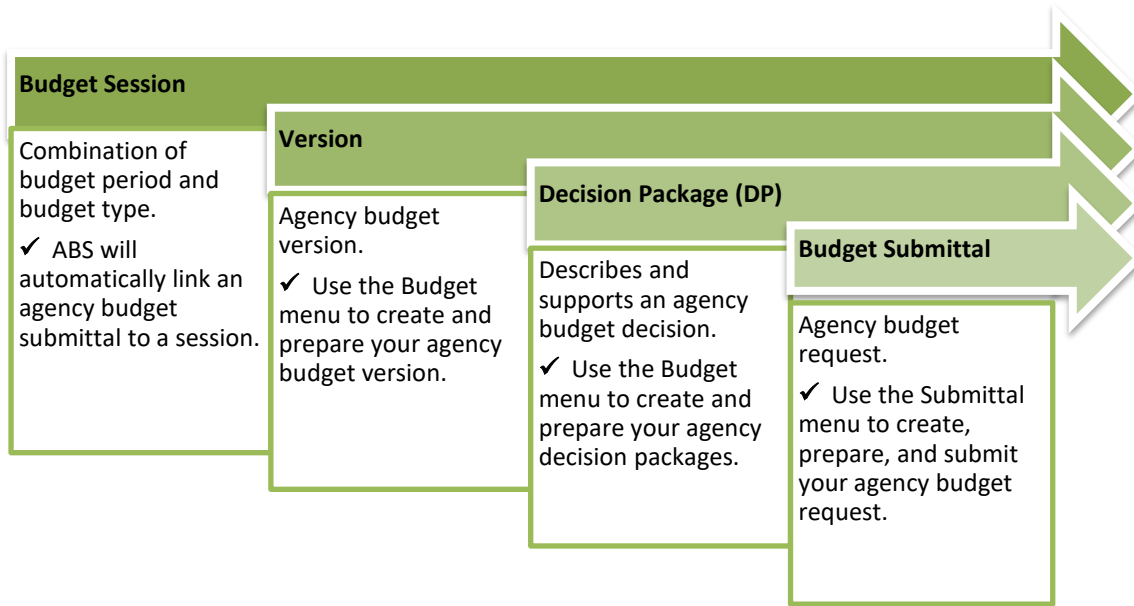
Budget Session

Combination of budget period and budget type.

✓ ABS will automatically link an agency budget submittal to a session.

Version

Agency budget version.

✓ Use the Budget menu to create and prepare your agency budget version.

Decision Package (DP)

Describes and supports an agency budget decision.

✓ Use the Budget menu to create and prepare your agency decision packages.

Budget Submittal

Agency budget request.

✓ Use the Submittal menu to create, prepare, and submit your agency budget request.